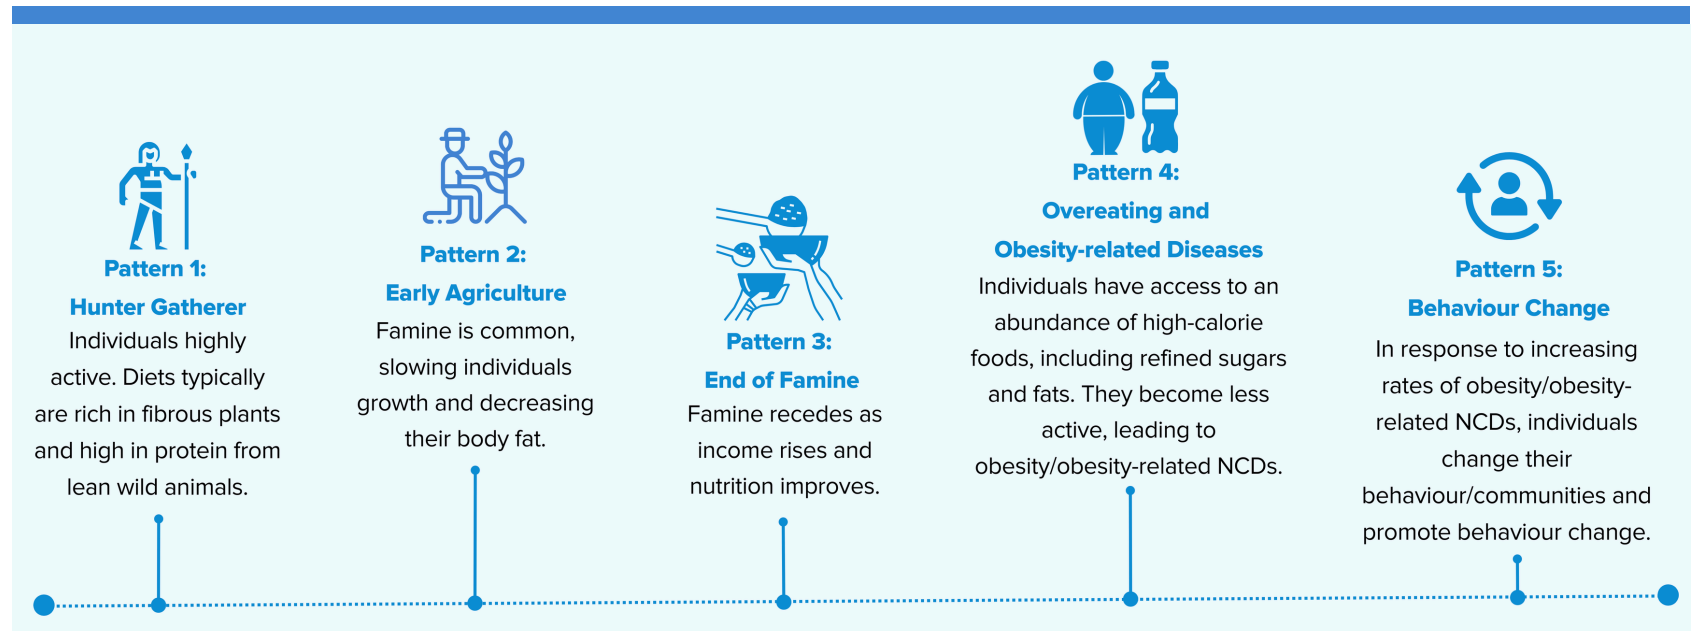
Pattern 1:
Hunter Gatherer
Individuals highly active. Diets typically are rich in fibrous plants and high in protein from lean wild animals.

Pattern 2:
Early Agriculture
Famine is common, slowing individuals growth and decreasing their body fat.

Pattern 3:
End of Famine
Famine recedes as income rises and nutrition improves.

Pattern 4:
Overeating and Obesity-related Diseases
Individuals have access to an abundance of high-calorie foods, including refined sugars and fats. They become less active, leading to obesity/obesity-related NCDs.

Pattern 5:
Behaviour Change
In response to increasing rates of obesity/obesity-related NCDs, individuals change their behaviour/communities and promote behaviour change.